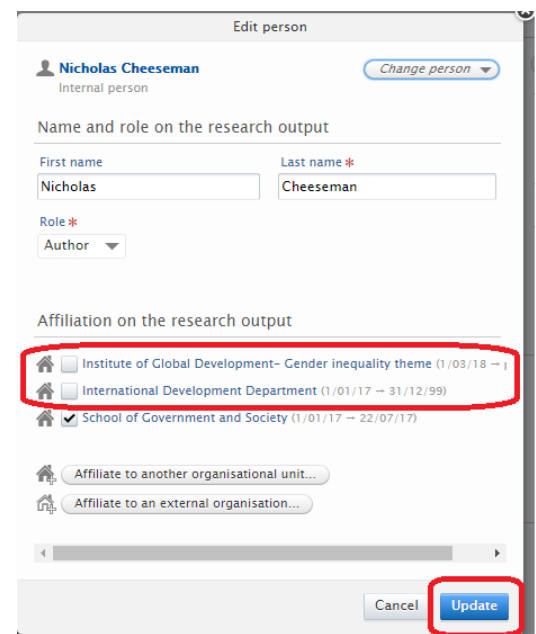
Edit person

Nicholas Cheeseman
Internal person

Change person

Name and role on the research output

First name
Nicholas

Last name *
Cheeseman

Role *
Author

Affiliation on the research output

Institute of Global Development- Gender inequality theme (1/03/18 → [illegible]

International Development Department (1/01/17 → 31/12/99)

School of Government and Society (1/01/17 → 22/07/17)

Affiliate to another organisational unit...

Affiliate to an external organisation...

Cancel Update